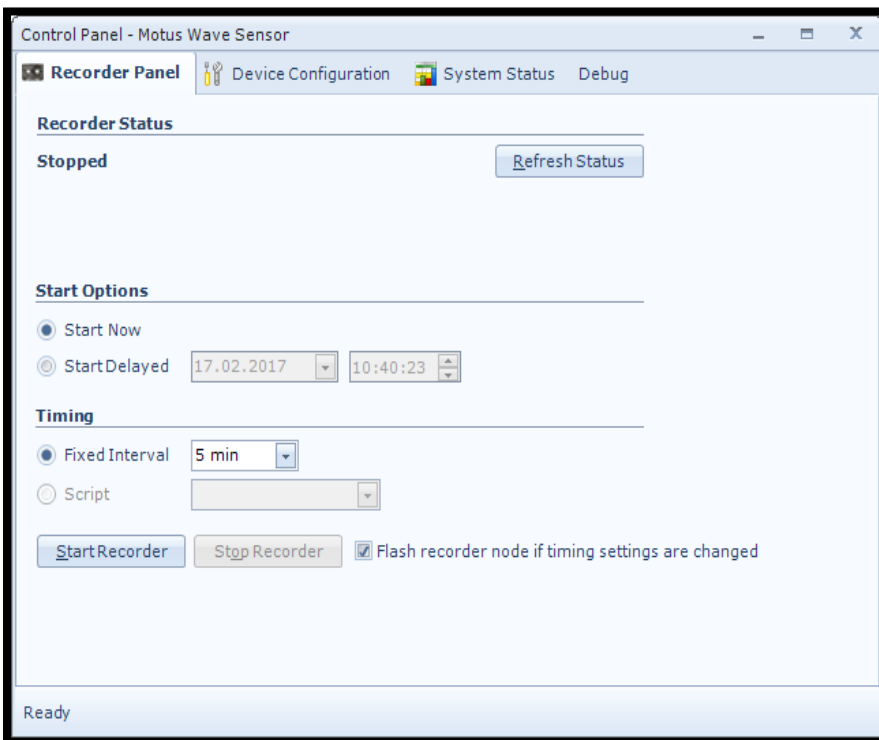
Control Panel - Motus Wave Sensor

Recorder Panel
Device Configuration
System Status
Debug

Recorder Status

Stopped

Refresh Status

Start Options

Start Now

Start Delayed 17.02.2017 10:40:23

Timing

Fixed Interval 5 min

Script

Start Recorder
Stop Recorder
Flash recorder node if timing settings are changed

Ready